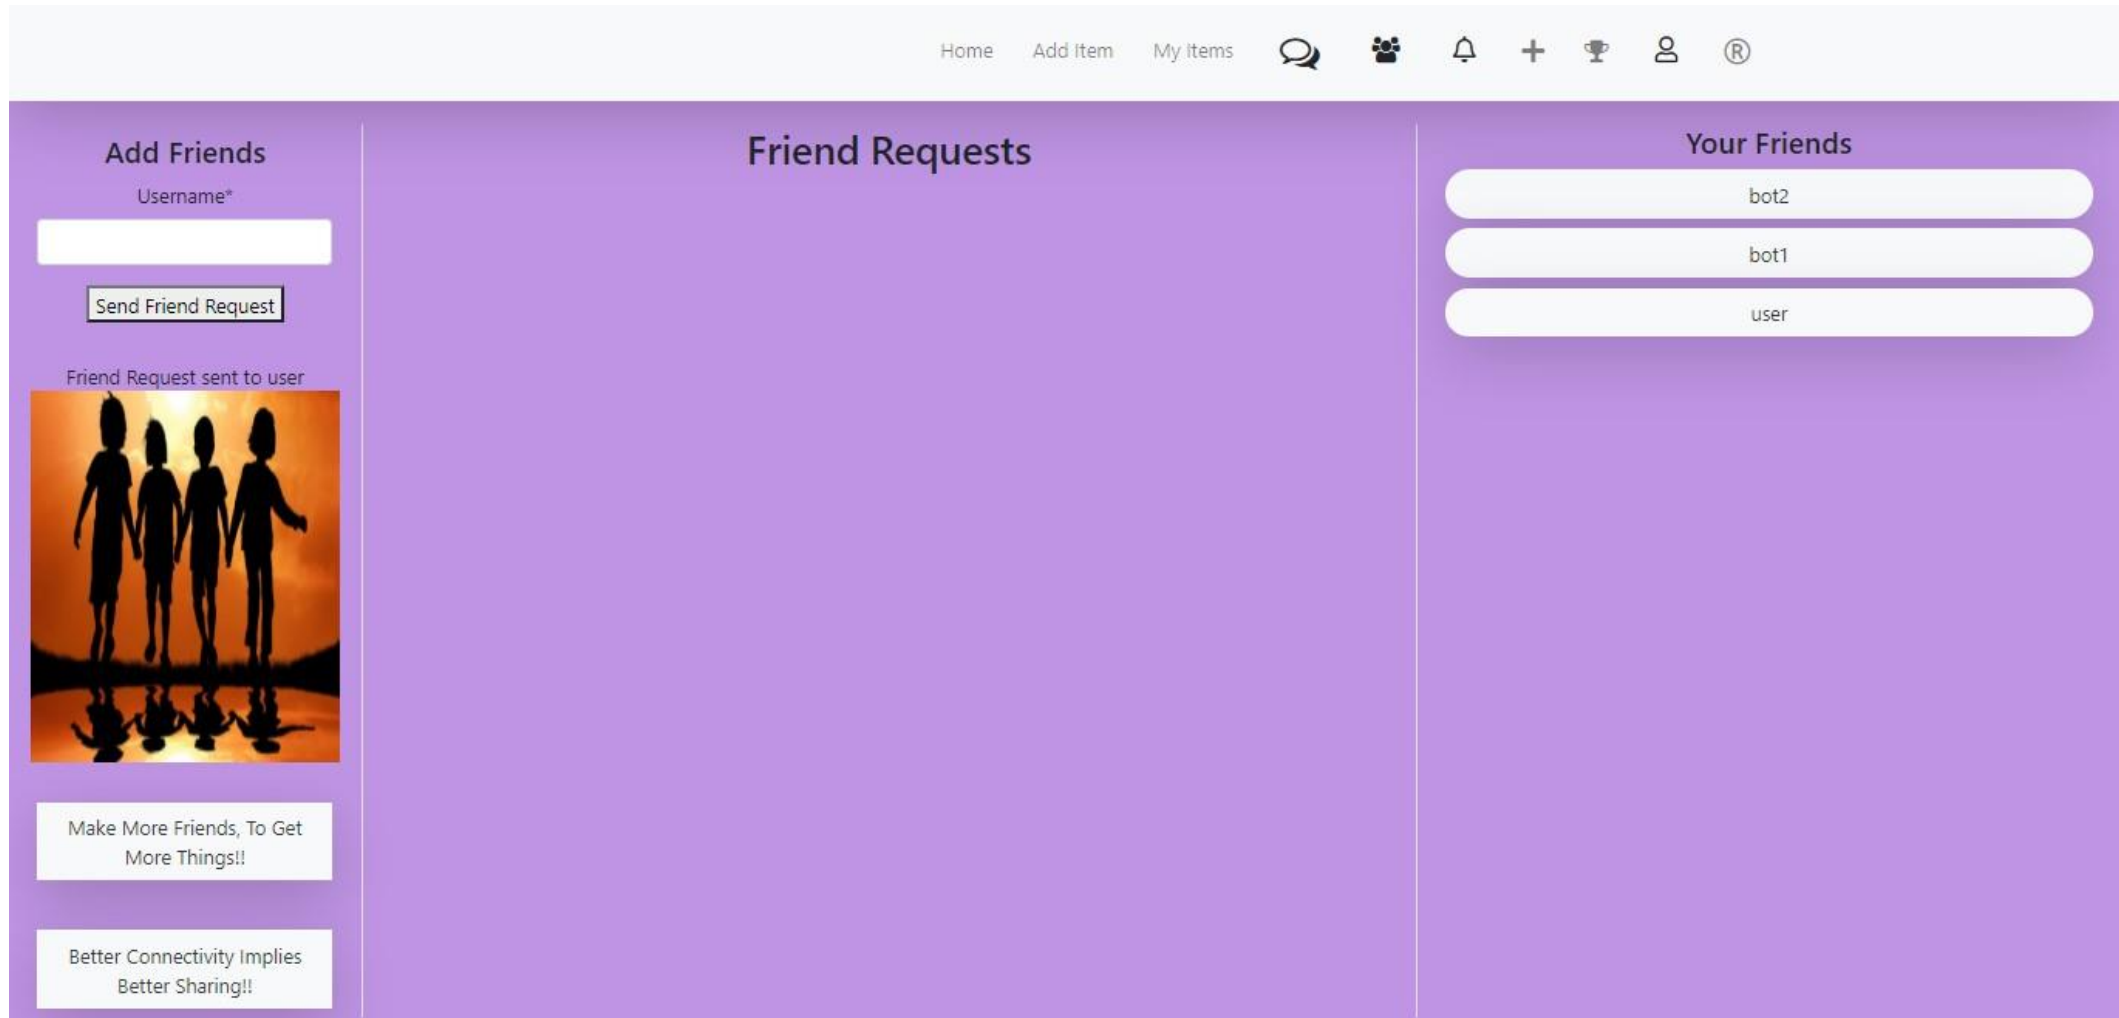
Home Add Item My Items

Add Friends

Username*

Send Friend Request

Friend Request sent to user

Make More Friends, To Get More Things!!

Better Connectivity Implies Better Sharing!!

Friend Requests

Your Friends

bot2

bot1

user